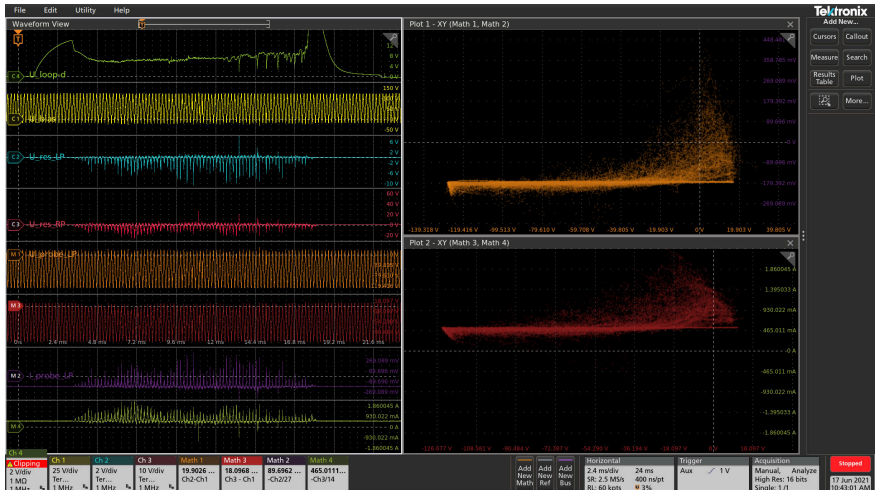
File Edit Utility Help

Waveform View

C4 U_loop_d
12 V
8 V
4 V
0 V
150 V
C1 U_bias
-50 V
6 V
C2 U_res_LP
2 V
-2 V
-6 V
-10 V
60 V
40 V
C3 U_res_BP
20 V
0 V
-20 V
M1 U_probe_LP
M3
0 s 2.4 ms 4.8 ms 7.2 ms 9.6 ms 12 ms 14.4 ms 16.8 ms 19.2 ms 21.6 ms
268.069 mV
M2 I_probe_LP
89.696 mV
-89.696 mV
-268.069 mV
1.860045 A
930.022 mA
M4
0 A
-930.022 mA
-1.860045 A

Plot 1 - XY (Math 1, Math 2)
448.461 mV
358.785 mV
269.069 mV
179.392 mV
89.696 mV
0 V
-89.696 mV
-179.392 mV
-269.089 mV
-139.318 V -119.416 V -99.513 V -79.610 V -59.708 V -39.805 V -19.903 V 0 V 19.903 V 39.805 V

Plot 2 - XY (Math 3, Math 4)
1.860045 A
1.395033 A
930.022 mA
465.011 mA
0 A
-465.011 mA
-930.022 mA
-1.395033 A
-1.860045 A
-126.677 V -108.581 V -90.484 V -72.387 V -54.290 V -36.194 V -18.097 V 0 V 18.097 V

Tektronix
Add New...
Cursors Callout
Measure Search
Results Table Plot
More...

Ch 4
Clipping
2 V/div
1 MΩ
Ch 1
25 V/div
Ter...
1 MHz
Ch 2
2 V/div
Ter...
1 MHz
Ch 3
10 V/div
Ter...
1 MHz
Math 1
19.9026 ...
Ch2-Ch1
Math 3
18.0968 ...
Ch3 - Ch1
Math 2
89.6962 ...
-Ch2/27
Math 4
465.0111...
-Ch3/14
Add New Math
Add New Ref
Add New Bus
Horizontal
2.4 ms/div 24 ms
SR: 2.5 MS/s 400 ns/pt
RL: 60 kpts 3%
Trigger
Aux 1 V
Acquisition
Manual, Analyze
High Res: 16 bits
Single: 1/1
Stopped
17 Jun 2021
10:43:01 AM